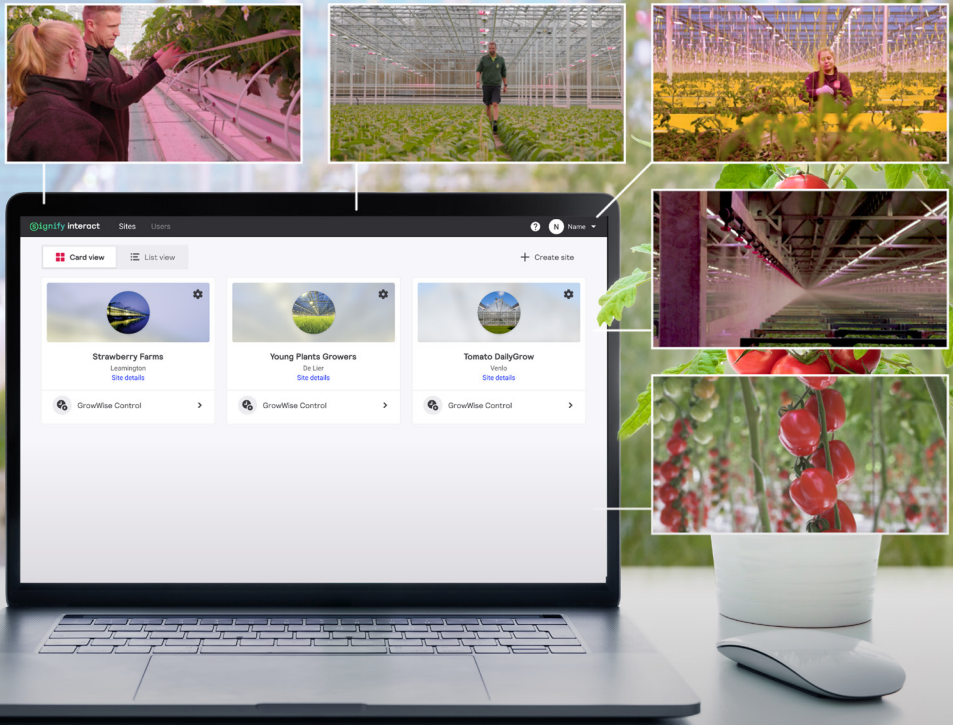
signify interact Sites Users

? N Name

Card view List view

Create site

Strawberry Farms
Leamington
Site details

GrowWise Control

Young Plants Growers
De Lier
Site details

GrowWise Control

Tomato DailyGrow
Venlo
Site details

GrowWise Control